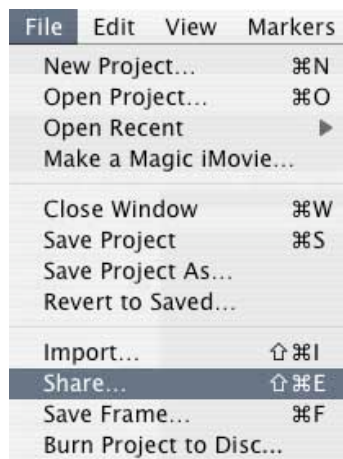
File Edit View Markers

New Project... ⌘N
Open Project... ⌘O
Open Recent ▶
Make a Magic iMovie...

Close Window ⌘W
Save Project ⌘S
Save Project As...
Revert to Saved...

Import... ⇧⌘I
Share... ⇧⌘E
Save Frame... ⌘F
Burn Project to Disc...